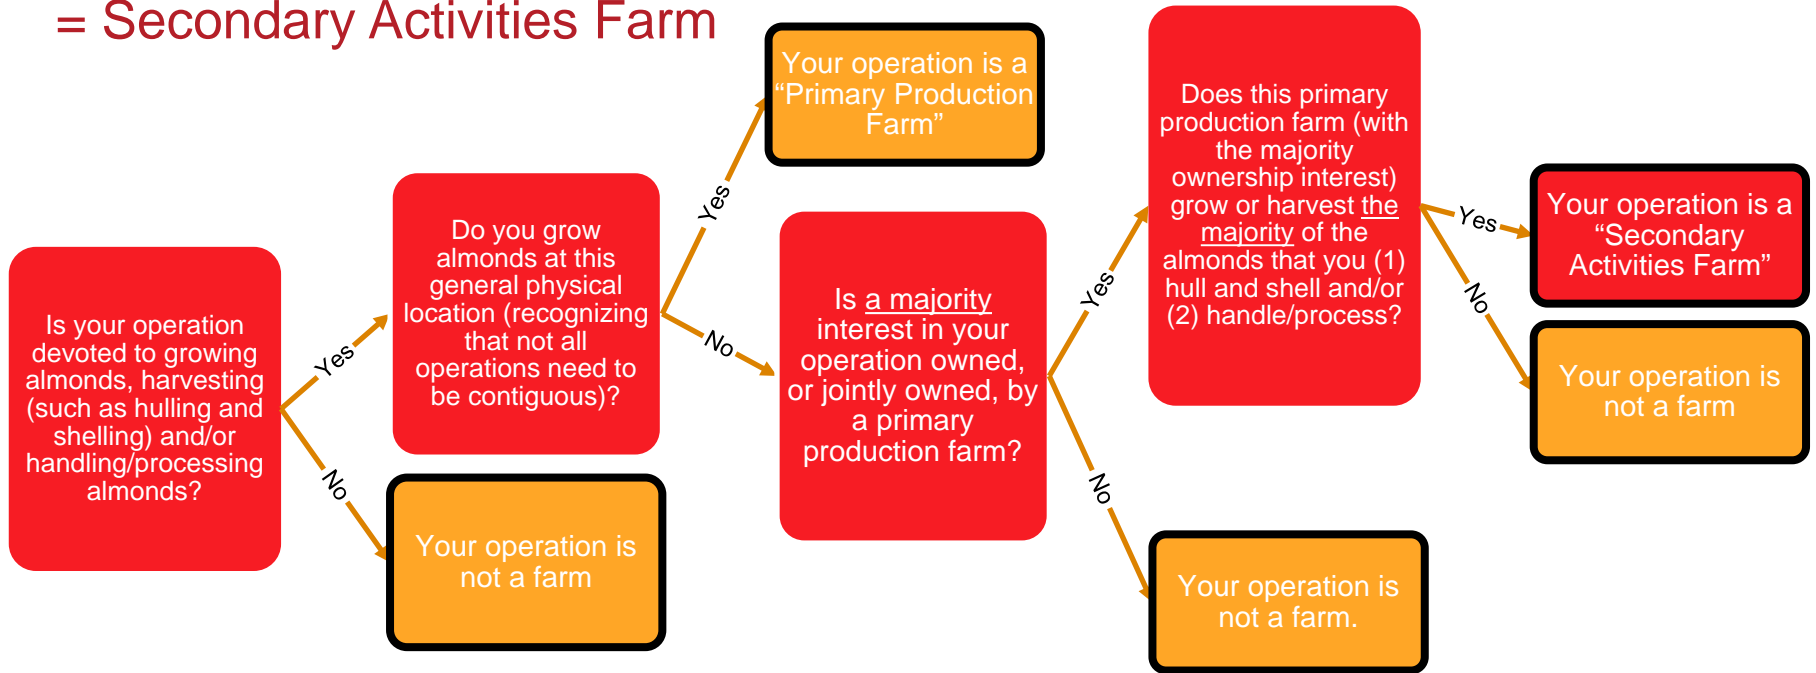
= Secondary Activities Farm

Is your operation devoted to growing almonds, harvesting (such as hulling and shelling) and/or handling/processing almonds?

Yes

No

Do you grow almonds at this general physical location (recognizing that not all operations need to be contiguous)?

Your operation is not a farm

Yes

No

Your operation is a "Primary Production Farm"

Is a majority interest in your operation owned, or jointly owned, by a primary production farm?

Yes

No

Does this primary production farm (with the majority ownership interest) grow or harvest the majority of the almonds that you (1) hull and shell and/or (2) handle/process?

Your operation is not a farm.

Yes

No

Your operation is a "Secondary Activities Farm"

Your operation is not a farm